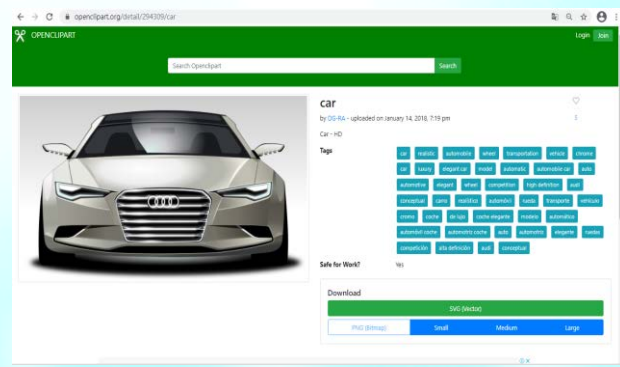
openclipart.org/detail/294309/car

OPENCLIPART

Login Join

Search Openclipart

Search

car

by GG-RA - uploaded on January 14, 2018, 7:19 pm

Car - HD

Tags

car realistic automobile wheel transportation vehicle chrome car luxury elegant car model automatic automobile car auto automotive elegant wheel competition high definition audi conceptual carro realística automóvil rueda transporte vehículo cromo coche de lujo coche elegante modelo automático automóvil coche automotriz coche auto automotriz elegante ruedas competición alta definición audi conceptual

Safe for Work? Yes

Download

SVG (Vector)

PNG (Bitmap) Small Medium Large